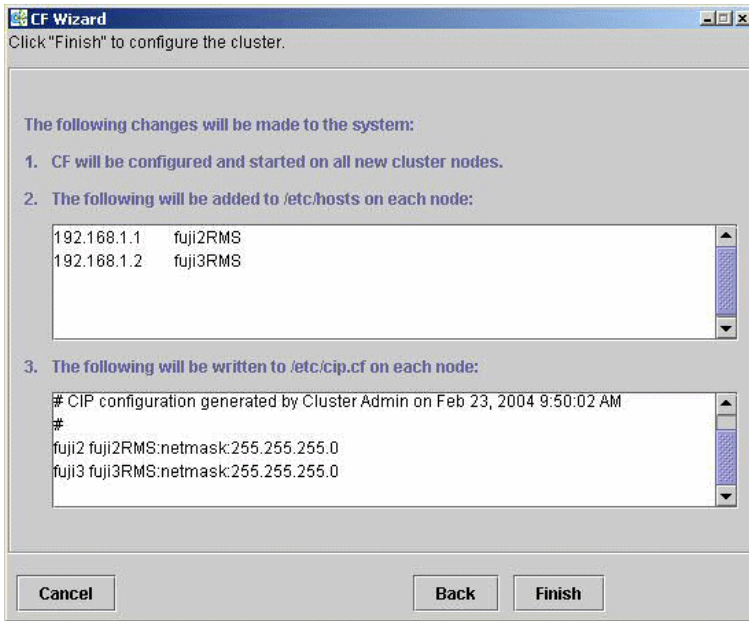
CF Wizard

Click "Finish" to configure the cluster.

The following changes will be made to the system:

1. CF will be configured and started on all new cluster nodes.

2. The following will be added to /etc/hosts on each node:

192.168.1.1 fuji2RMS
192.168.1.2 fuji3RMS

3. The following will be written to /etc/cip.cf on each node:

# CIP configuration generated by Cluster Admin on Feb 23, 2004 9:50:02 AM
#
fuji2 fuji2RMS:netmask:255.255.255.0
fuji3 fuji3RMS:netmask:255.255.255.0

Cancel

Back

Finish